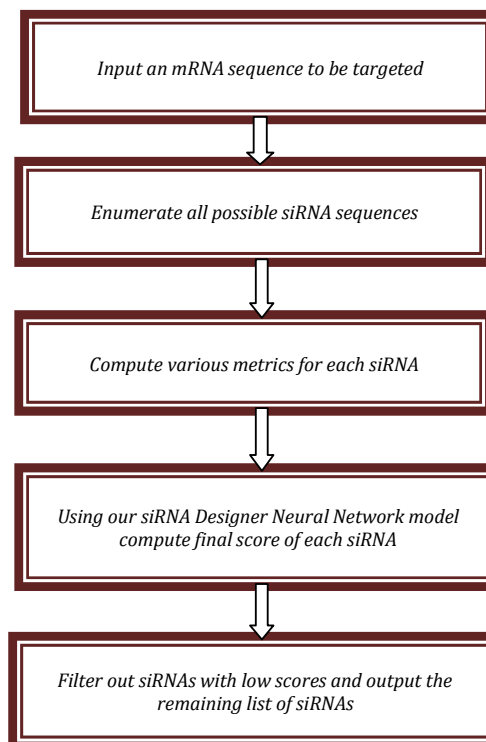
Input an mRNA sequence to be targeted

Enumerate all possible siRNA sequences

Compute various metrics for each siRNA

Using our siRNA Designer Neural Network model compute final score of each siRNA

Filter out siRNAs with low scores and output the remaining list of siRNAs